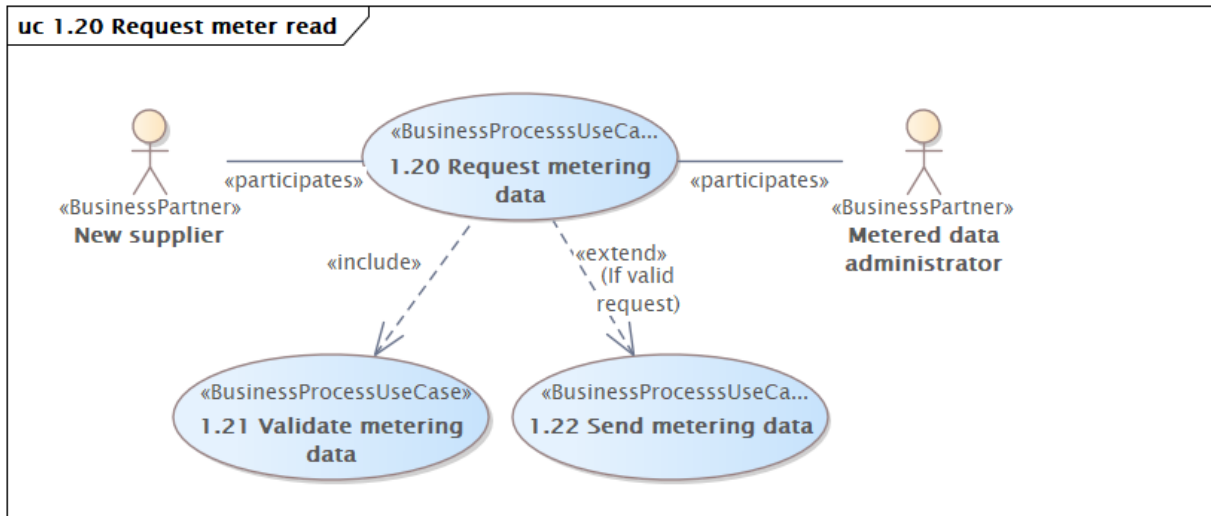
uc 1.20 Request meter read

«BusinessPartner»
New supplier

«participates»

«BusinessProcesssUseCa...
1.20 Request metering data

«participates»

«BusinessPartner»
Metered data administrator

«include»

«extend»
(If valid request)

«BusinessProcessUseCase»
1.21 Validate metering data

«BusinessProcesssUseCa...
1.22 Send metering data